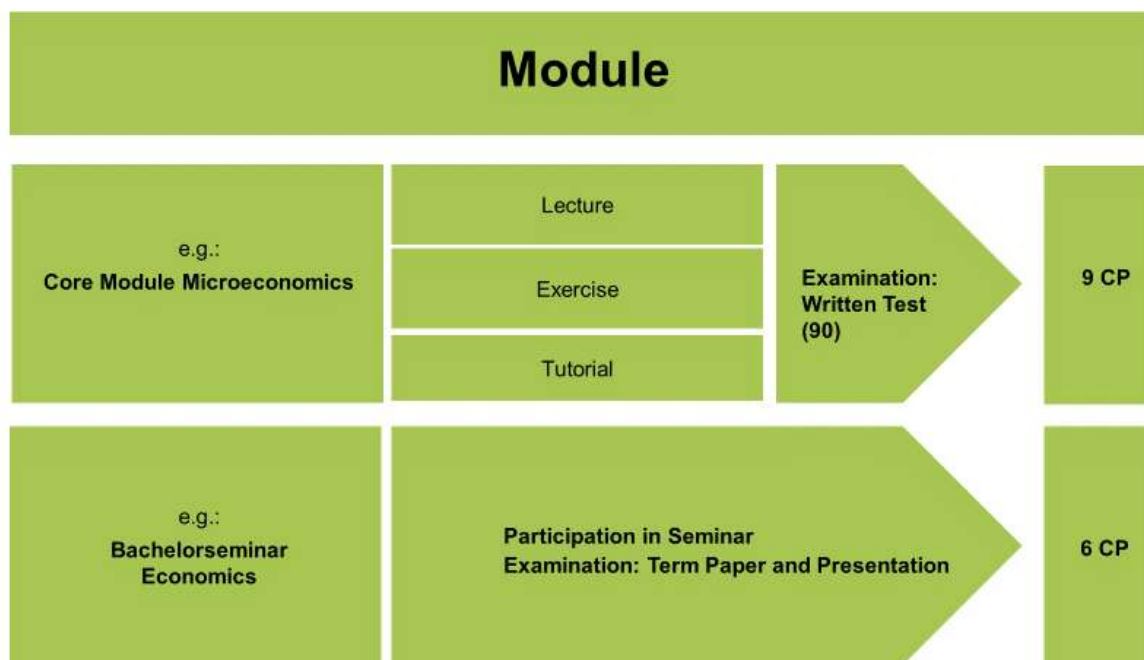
Module

e.g.:
Core Module Microeconomics

Lecture

Exercise

Tutorial

Examination:
Written Test
(90)

9 CP

e.g.:
Bachelorseminar
Economics

Participation in Seminar
Examination: Term Paper and Presentation

6 CP